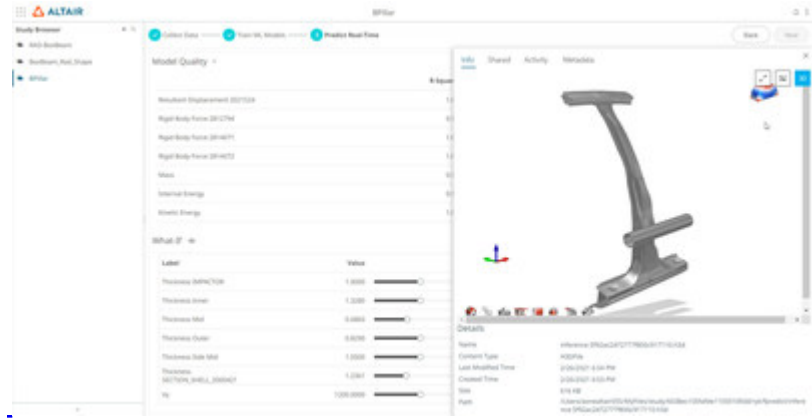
ALTAIR

BPillar

Study Browser

RAS Bestbeam

Bestbeam_Rod_Shape

BPillar

Collect Data

Train ML Models

3 Predict Real-Time

Back

Next

Model Quality

R-Squared

Resultant Displacement 2021524

Rigid Body Force 2D CTN4

Rigid Body Force 2D HGT1

Rigid Body Force 2D HGT2

Mass

Internal Energy

Kinetic Energy

What If

Label

Value

Thickness IMPACTOR

1.0000

Thickness Inner

1.3200

Thickness Mid

0.6800

Thickness Outer

0.8200

Thickness Side Mid

1.0500

Thickness SECTION_SHELL_2000407

1.2367

Rz

1200.0000

Info

Shared

Activity

Metadata

Details

Name

Content Type

Last Modified Time

Created Time

Size

Path